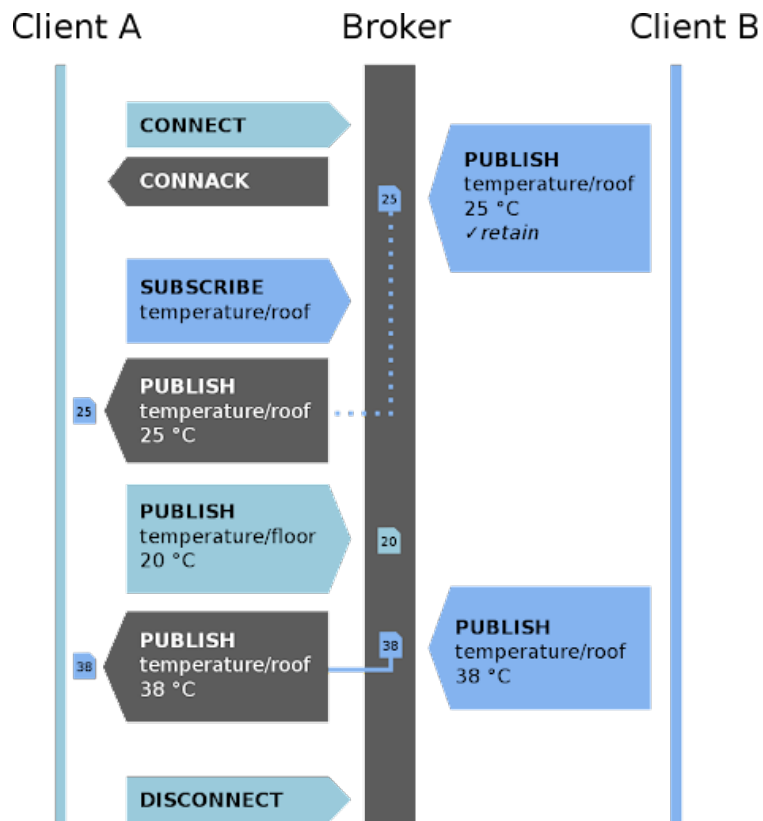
Client A

Broker

Client B

CONNECT

CONNACK

PUBLISH
temperature/roof
25 °C
✓retain

25

SUBSCRIBE
temperature/roof

25

PUBLISH
temperature/roof
25 °C

PUBLISH
temperature/floor
20 °C

20

38

PUBLISH
temperature/roof
38 °C

38

PUBLISH
temperature/roof
38 °C

DISCONNECT